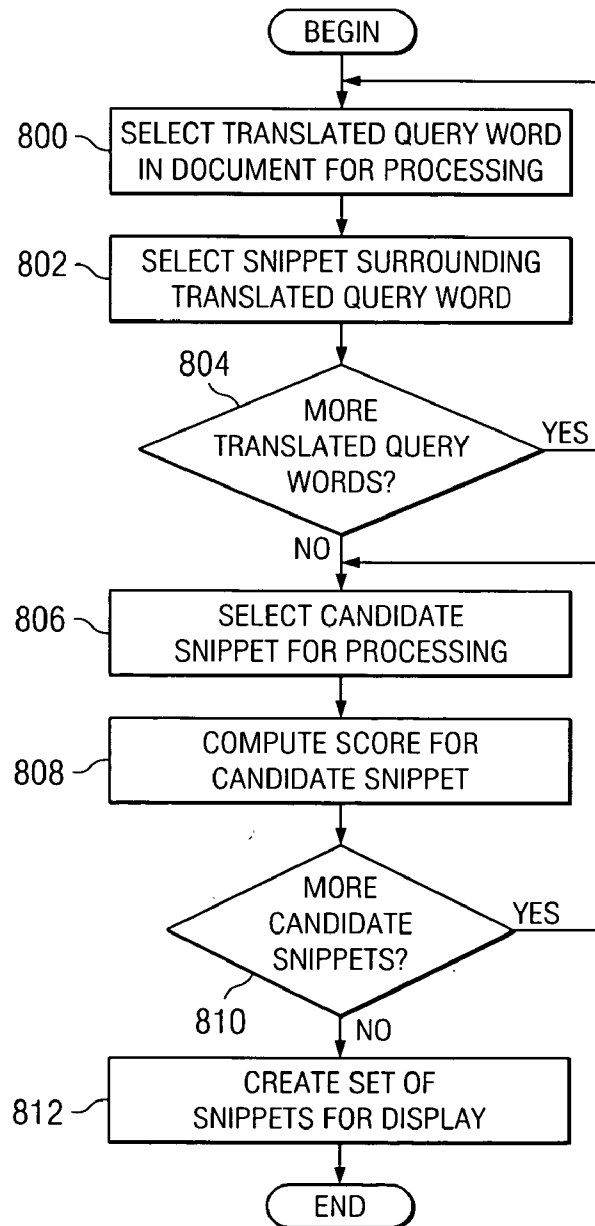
BEGIN

800 SELECT TRANSLATED QUERY WORD IN DOCUMENT FOR PROCESSING

802 SELECT SNIPPET SURROUNDING TRANSLATED QUERY WORD

804 MORE TRANSLATED QUERY WORDS?

YES

NO

806 SELECT CANDIDATE SNIPPET FOR PROCESSING

808 COMPUTE SCORE FOR CANDIDATE SNIPPET

MORE CANDIDATE SNIPPETS?

YES

810

NO

812 CREATE SET OF SNIPPETS FOR DISPLAY

END